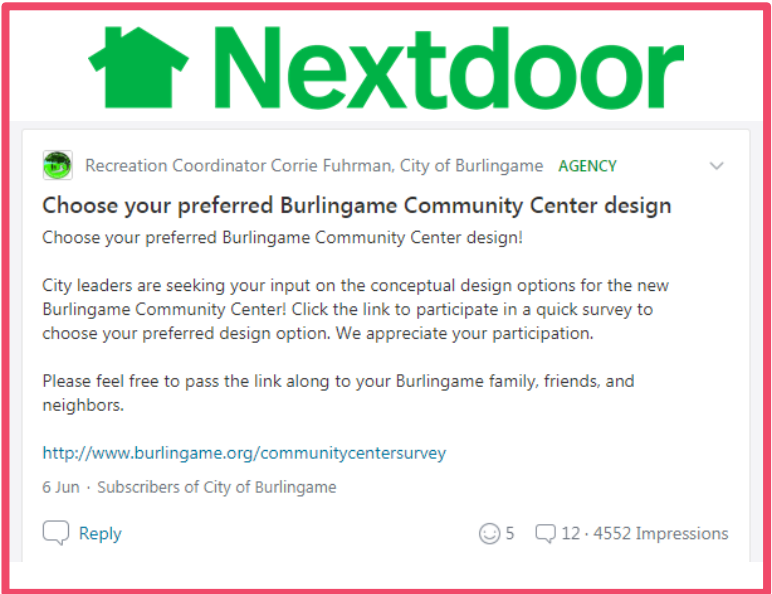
Nextdoor

Recreation Coordinator Corrie Fuhrman, City of Burlingame AGENCY

Choose your preferred Burlingame Community Center design

Choose your preferred Burlingame Community Center design!

City leaders are seeking your input on the conceptual design options for the new Burlingame Community Center! Click the link to participate in a quick survey to choose your preferred design option. We appreciate your participation.

Please feel free to pass the link along to your Burlingame family, friends, and neighbors.

http://www.burlingame.org/communitycentersurvey

6 Jun · Subscribers of City of Burlingame

Reply

5 12 · 4552 Impressions